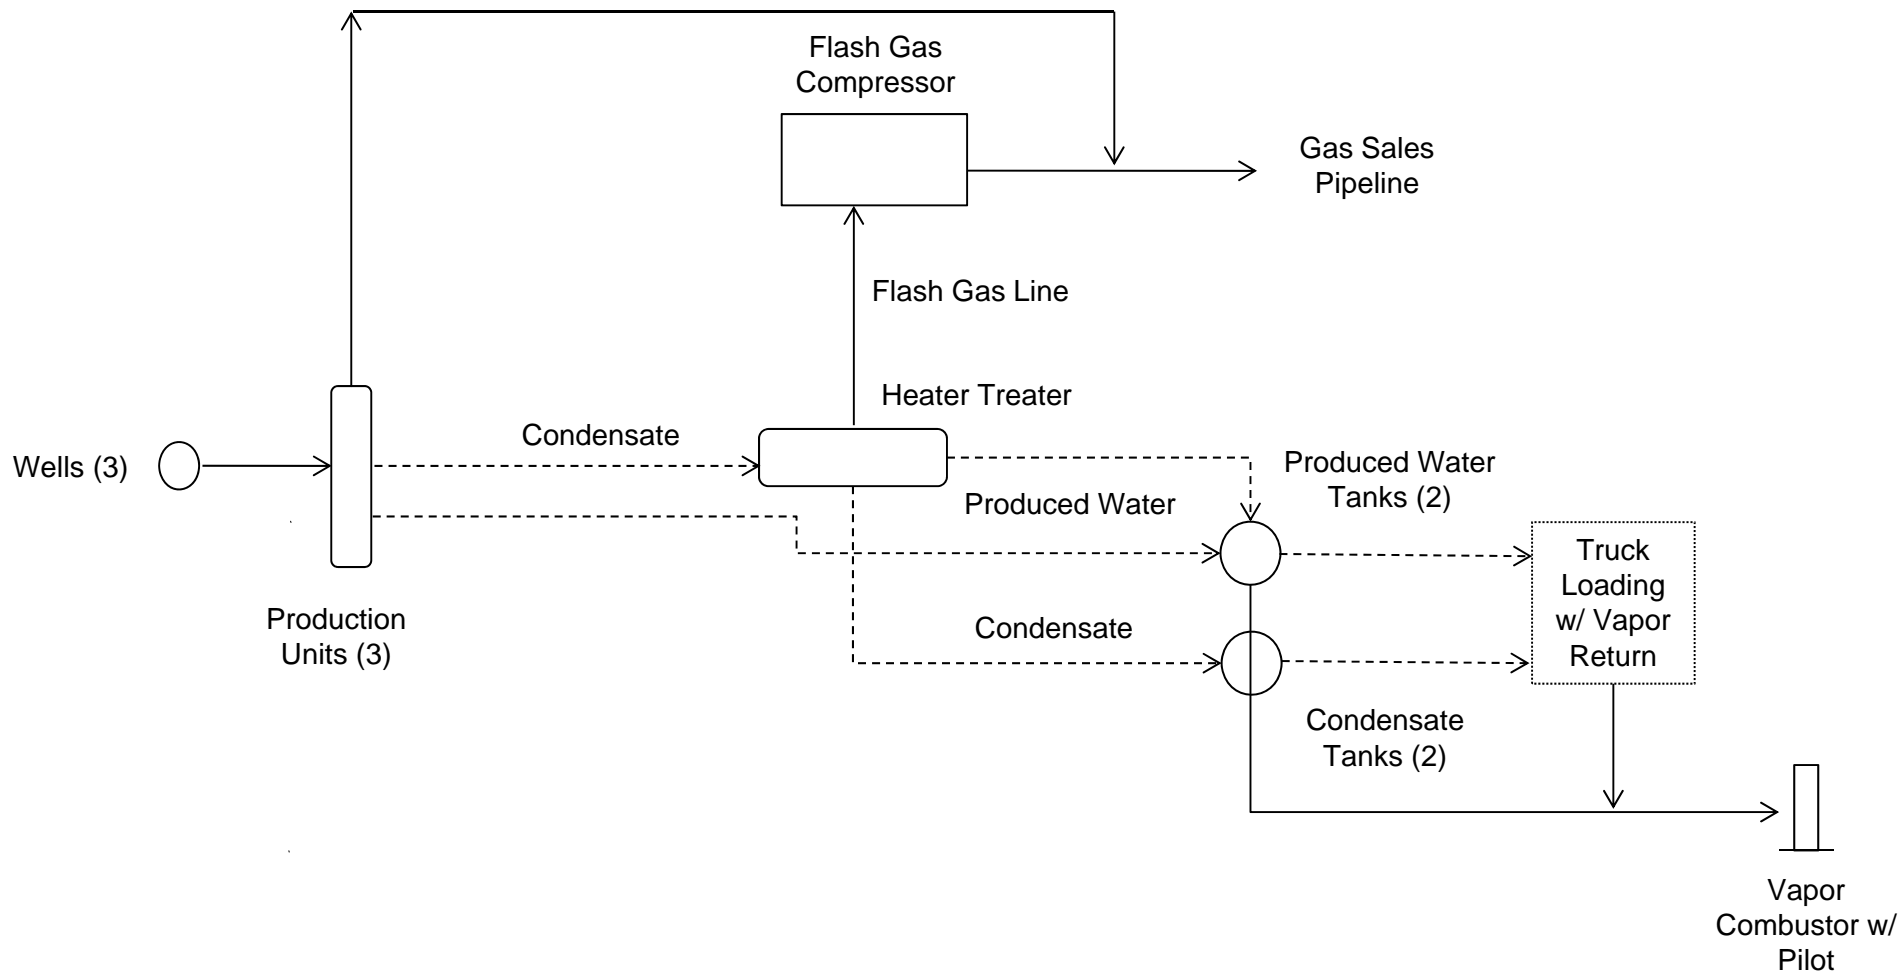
Flash Gas Compressor

Gas Sales Pipeline

Flash Gas Line

Heater Treater

Condensate

Wells (3)

Produced Water Tanks (2)

Produced Water

Truck Loading w/ Vapor Return

Production Units (3)

Condensate

Condensate Tanks (2)

Vapor Combustor w/ Pilot